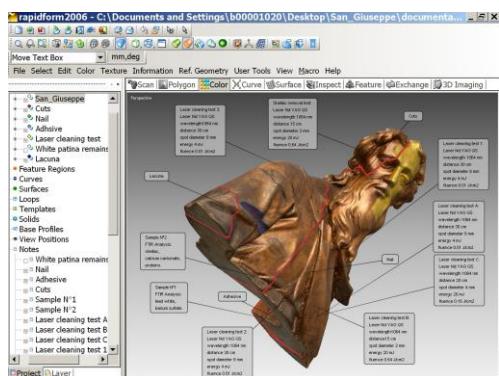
rapidform2006 - C:\Documents and Settings\b00001020\Desktop\San_Giuseppe\documenta...

Move Text Box
mm,deg

File Select Edit Color Texture Information Ref. Geometry User Tools View Macro Help

Scan Polygon Color Curve Surface Inspect Feature Exchange 3D Imaging

San_Giuseppe
Cuts
Nail
Adhesive
Laser cleaning test
White patina remains
Lacuna
Feature Regions
Curves
Surfaces
Loops
Templates
Solids
Base Profiles
View Positions
Notes
White patina remains
Nail
Adhesive
Cuts
Sample N°1
Sample N°2
Laser cleaning test A
Laser cleaning test B
Laser cleaning test C
Laser cleaning test 1

Project Layer

Perspective

Laser cleaning test 3
Laser Nd:YAG QS
wavelength 532 nm
distance 30 cm
spot diameter 4 mm
energy 4 mJ
fluence 0.03 J/cm2

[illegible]
Laser Nd:YAG QS
wavelength 1064 nm
distance 10 cm
spot diameter 3 mm
energy 4 mJ
fluence 0.04 J/cm2

Cuts

Laser cleaning test 1
Laser Nd:YAG QS
wavelength 1064 nm
distance 30 cm
spot diameter 4 mm
energy 4 mJ
fluence 0.03 J/cm2

Lacuna

Laser cleaning test A
Laser Nd:YAG QS
wavelength 1064 nm
distance 30 cm
spot diameter 5 mm
energy 4 mJ
fluence 0.02 J/cm2

Sample N°2
FTIR Analysis:
shellac,
calcium carbonate,
proteins

Nail

Laser cleaning test C
Laser Nd:YAG QS
wavelength 1064 nm
distance 30 cm
spot diameter 5 mm
energy 20 mJ
fluence 0.1 J/cm2

Sample N°1
FTIR Analysis:
lead white,
barium sulfate

Adhesive

Laser cleaning test 2
Laser Nd:YAG QS
wavelength 1064 nm
distance 30 cm
spot diameter 4 mm
energy 4 mJ
fluence 0.03 J/cm2

Laser cleaning test B
Laser Nd:YAG QS
wavelength 1064 nm
distance 30 cm
spot diameter 5 mm
energy 20 mJ
fluence 0.1 J/cm2